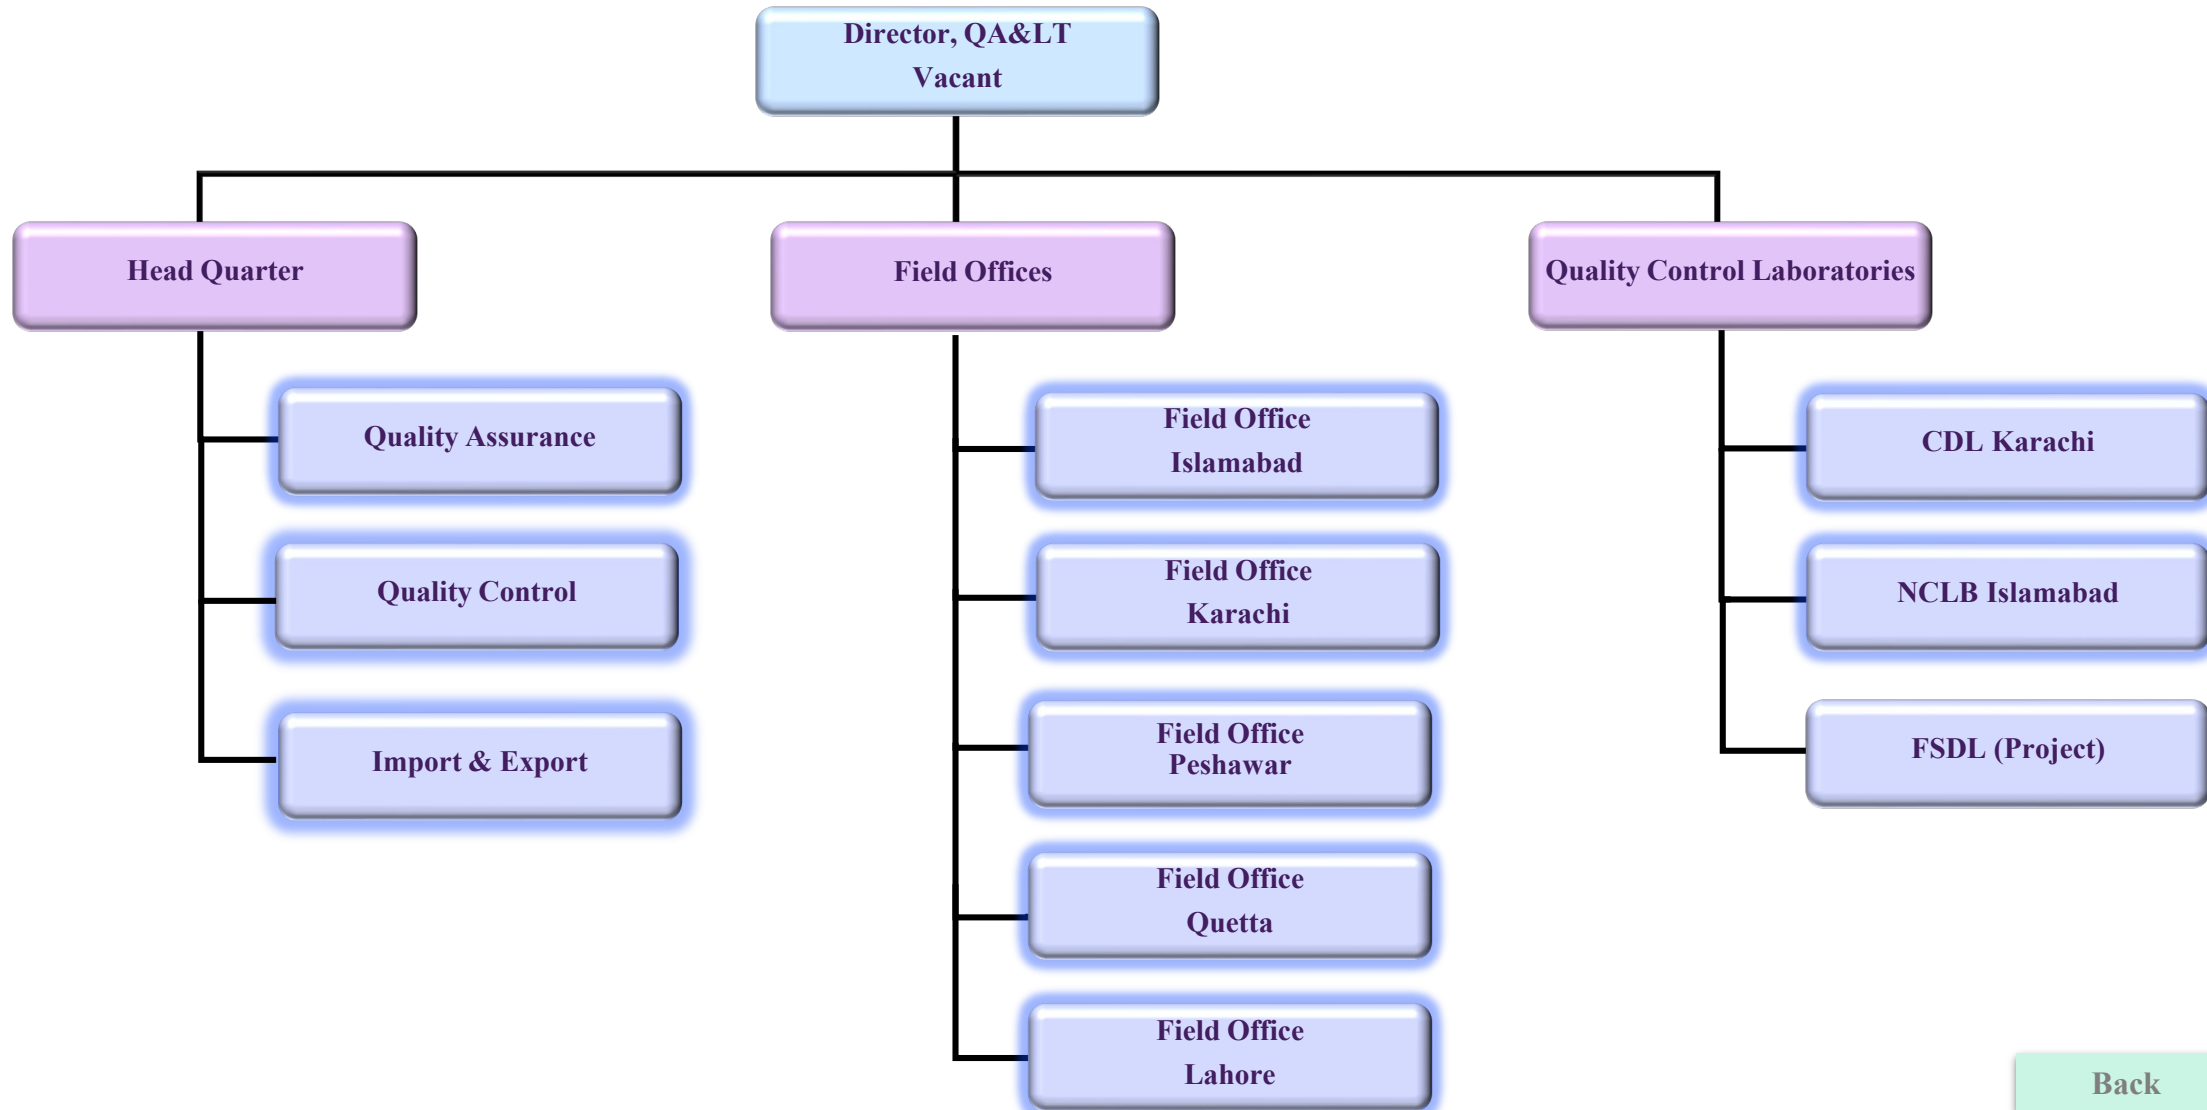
Director, QA&LT
Vacant

Head Quarter

Quality Assurance

Quality Control

Import & Export

Field Offices

Field Office
Islamabad

Field Office
Karachi

Field Office
Peshawar

Field Office
Quetta

Field Office
Lahore

Quality Control Laboratories

CDL Karachi

NCLB Islamabad

FSDL (Project)

Back